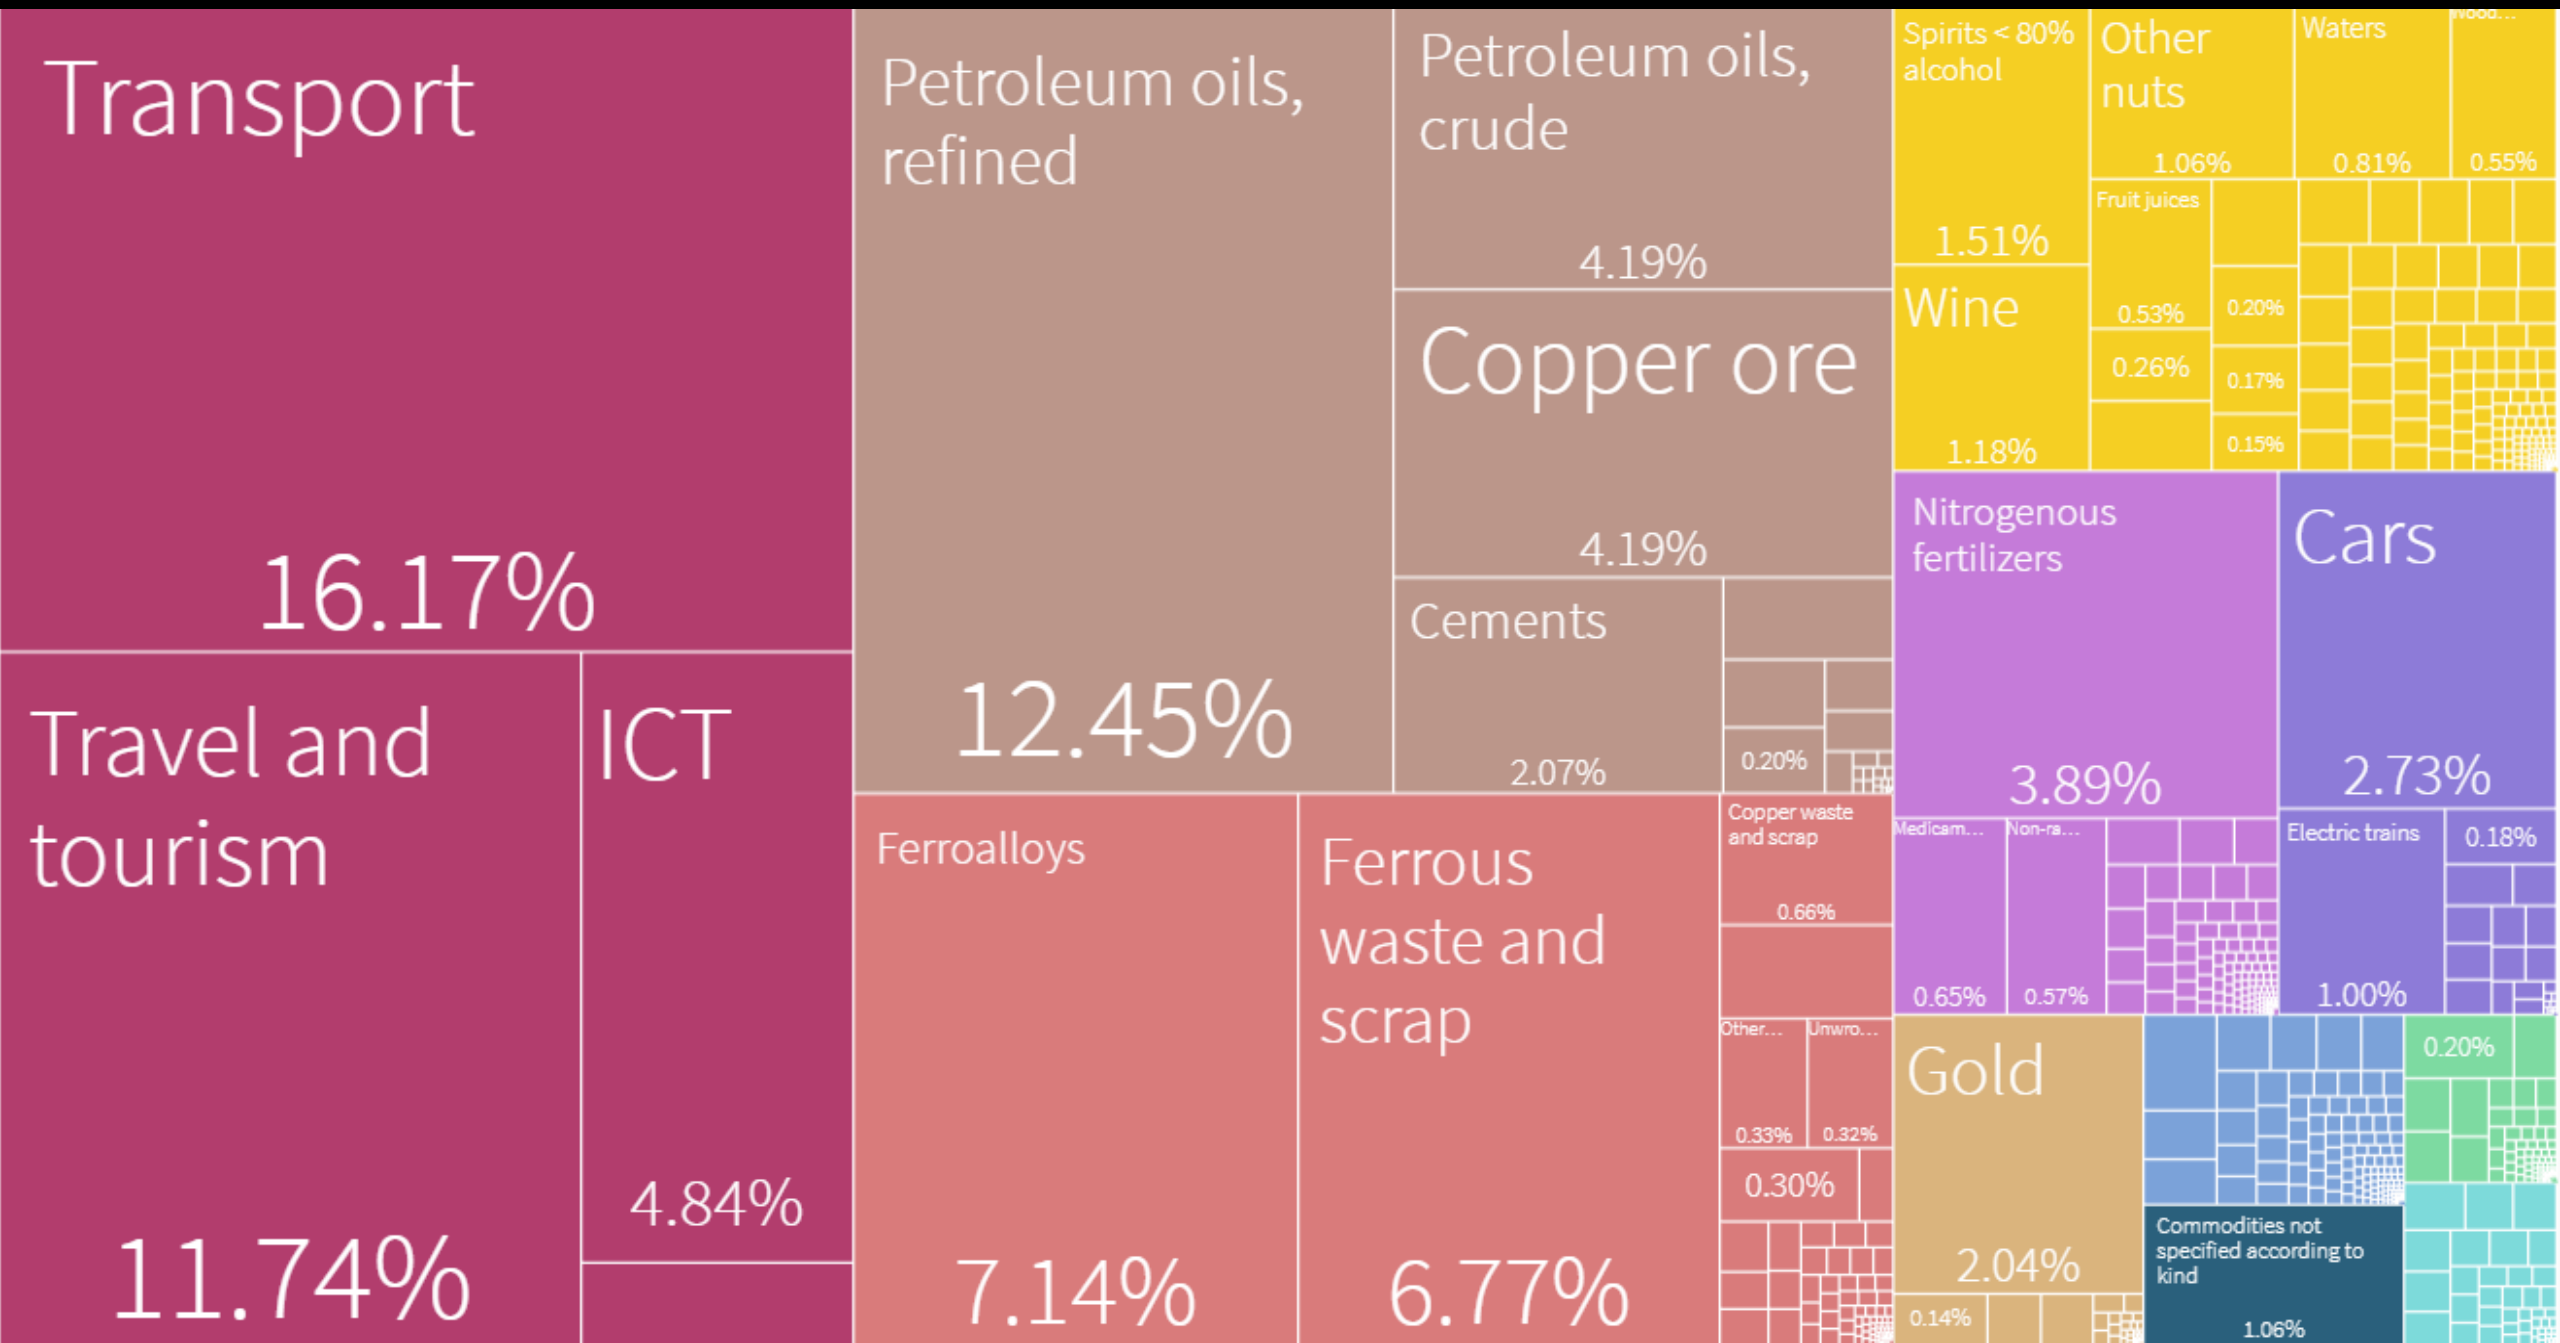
Transport

16.17%

Travel and tourism

11.74%

ICT

4.84%

Petroleum oils, refined

12.45%

Petroleum oils, crude

4.19%

Copper ore

4.19%

Cements

2.07%

0.20%

Ferroalloys

7.14%

Ferrous waste and scrap

6.77%

Copper waste and scrap

0.66%

Other...

0.33%

Unwro...

0.32%

0.30%

Spirits < 80% alcohol

1.51%

Other nuts

1.06%

Waters

0.81%

Wood...

0.55%

Fruit juices

0.53%

0.20%

0.26%

0.17%

0.15%

Wine

1.18%

Nitrogenous fertilizers

3.89%

Medicam...

0.65%

Non-ra...

0.57%

Cars

2.73%

Electric trains

1.00%

0.18%

Gold

2.04%

0.14%

Commodities not specified according to kind

1.06%

0.20%